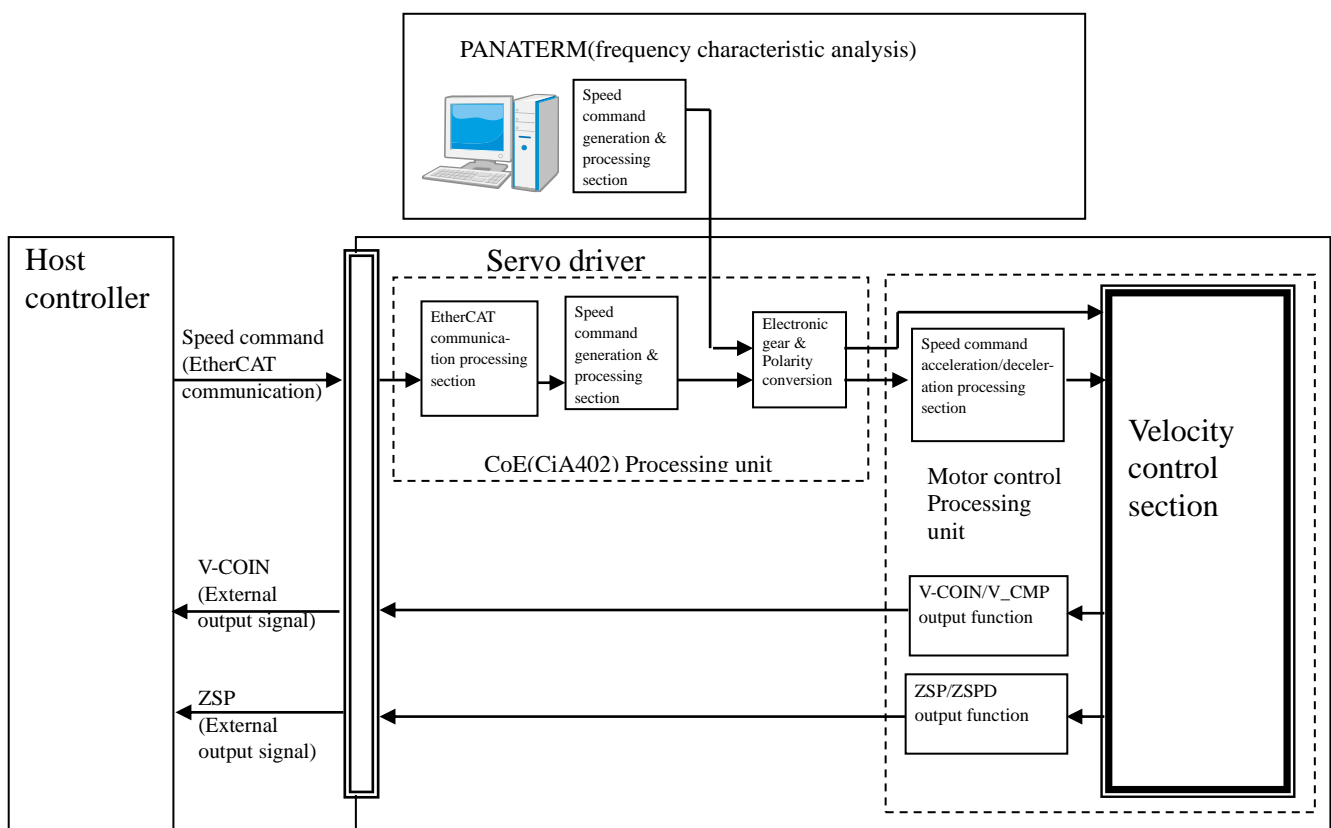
PANATERM(frequency characteristic analysis)

Speed command generation & processing section

Host controller

Servo driver

Speed command (EtherCAT communication)

EtherCAT communication processing section

Speed command generation & processing section

Electronic gear & Polarity conversion

Speed command acceleration/deceleration processing section

Velocity control section

CoE(CiA402) Processing unit

Motor control Processing unit

V-COIN (External output signal)

V-COIN/V_CMP output function

ZSP (External output signal)

ZSP/ZSPD output function